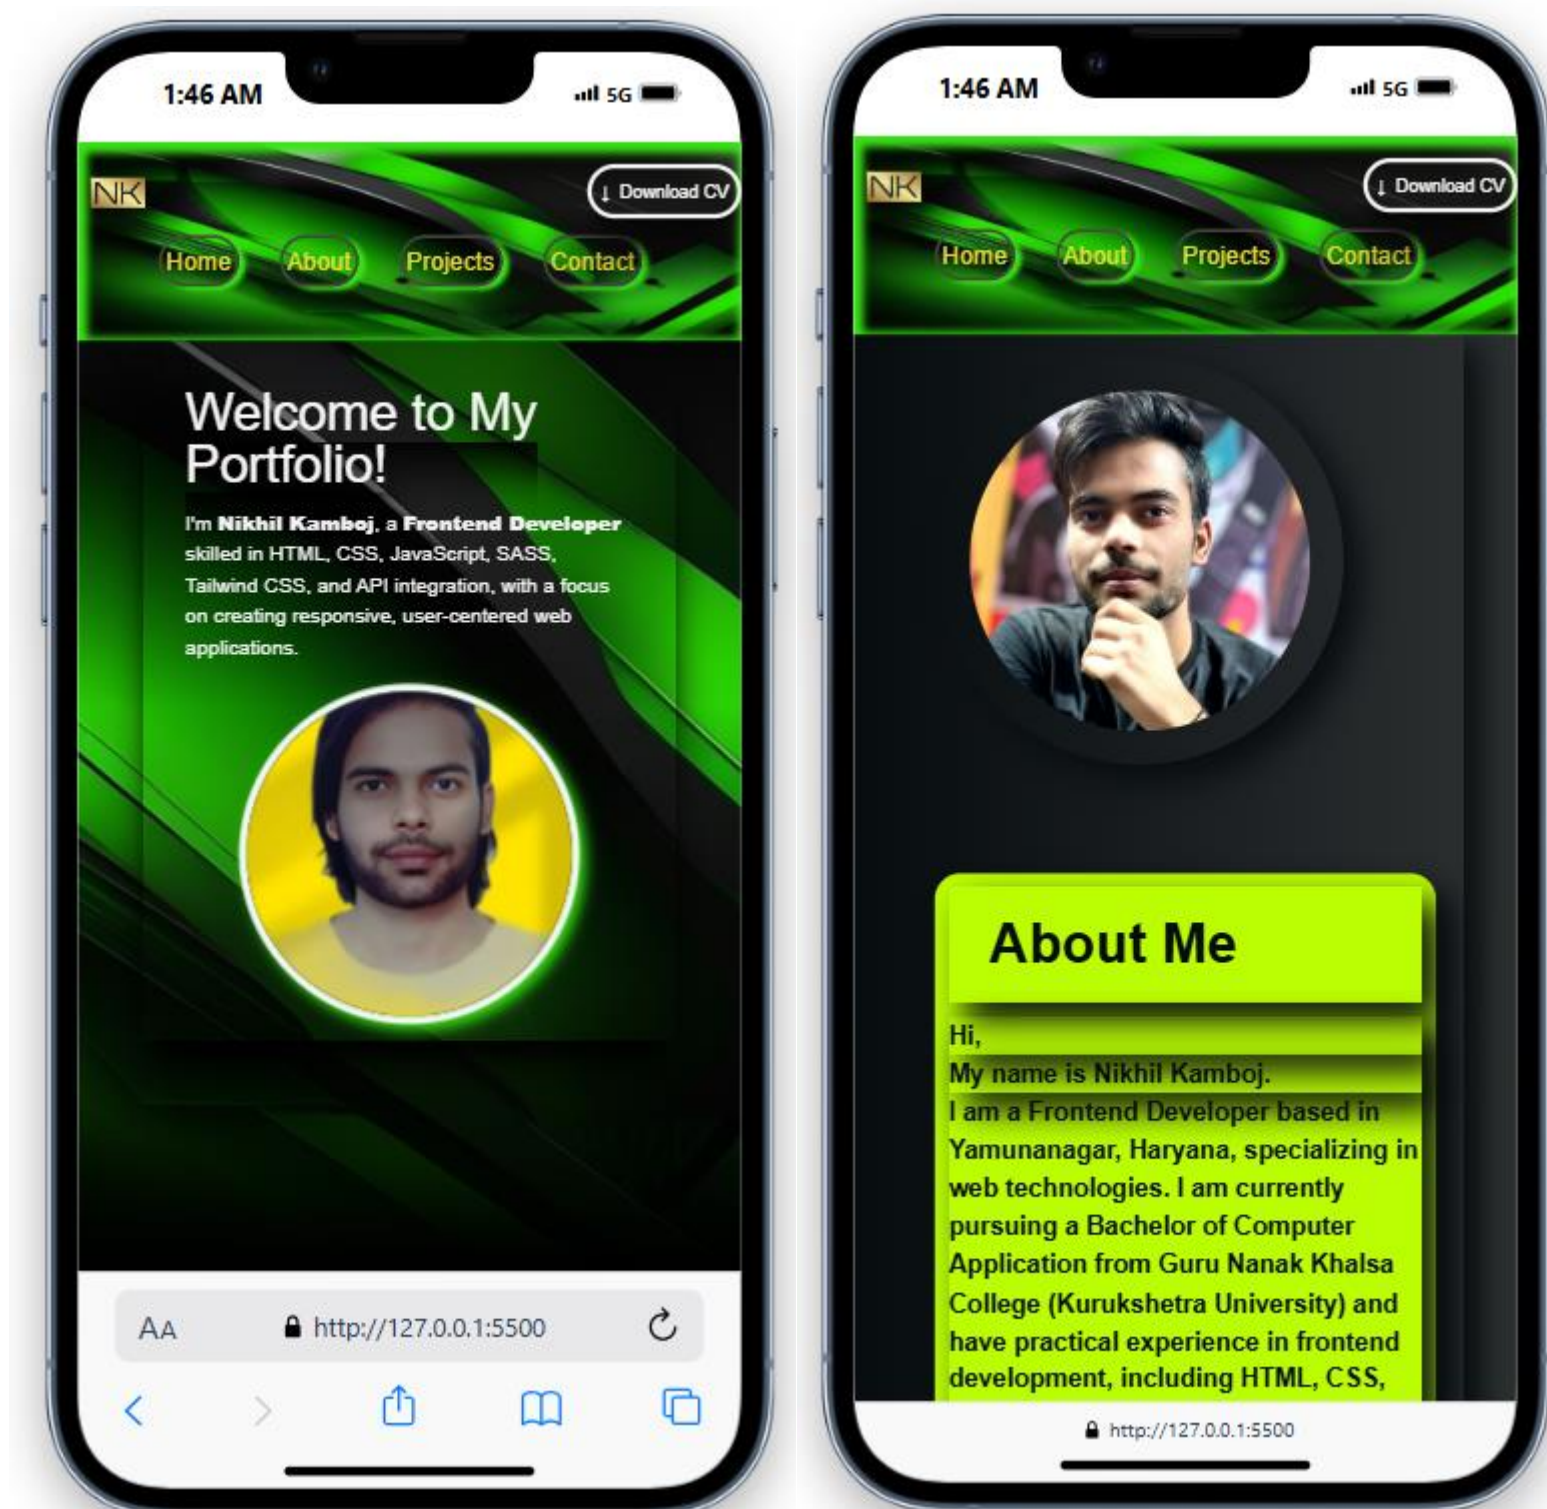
1:46 AM 5G

NK

↓ Download CV

Home About Projects Contact

Welcome to My Portfolio!

I'm **Nikhil Kamboj**, a **Frontend Developer** skilled in HTML, CSS, JavaScript, SASS, Tailwind CSS, and API integration, with a focus on creating responsive, user-centered web applications.

AA http://127.0.0.1:5500

1:46 AM 5G

NK

↓ Download CV

Home About Projects Contact

About Me

Hi,
My name is Nikhil Kamboj.
I am a Frontend Developer based in Yamunanagar, Haryana, specializing in web technologies. I am currently pursuing a Bachelor of Computer Application from Guru Nanak Khalsa College (Kurukshetra University) and have practical experience in frontend development, including HTML, CSS,

http://127.0.0.1:5500